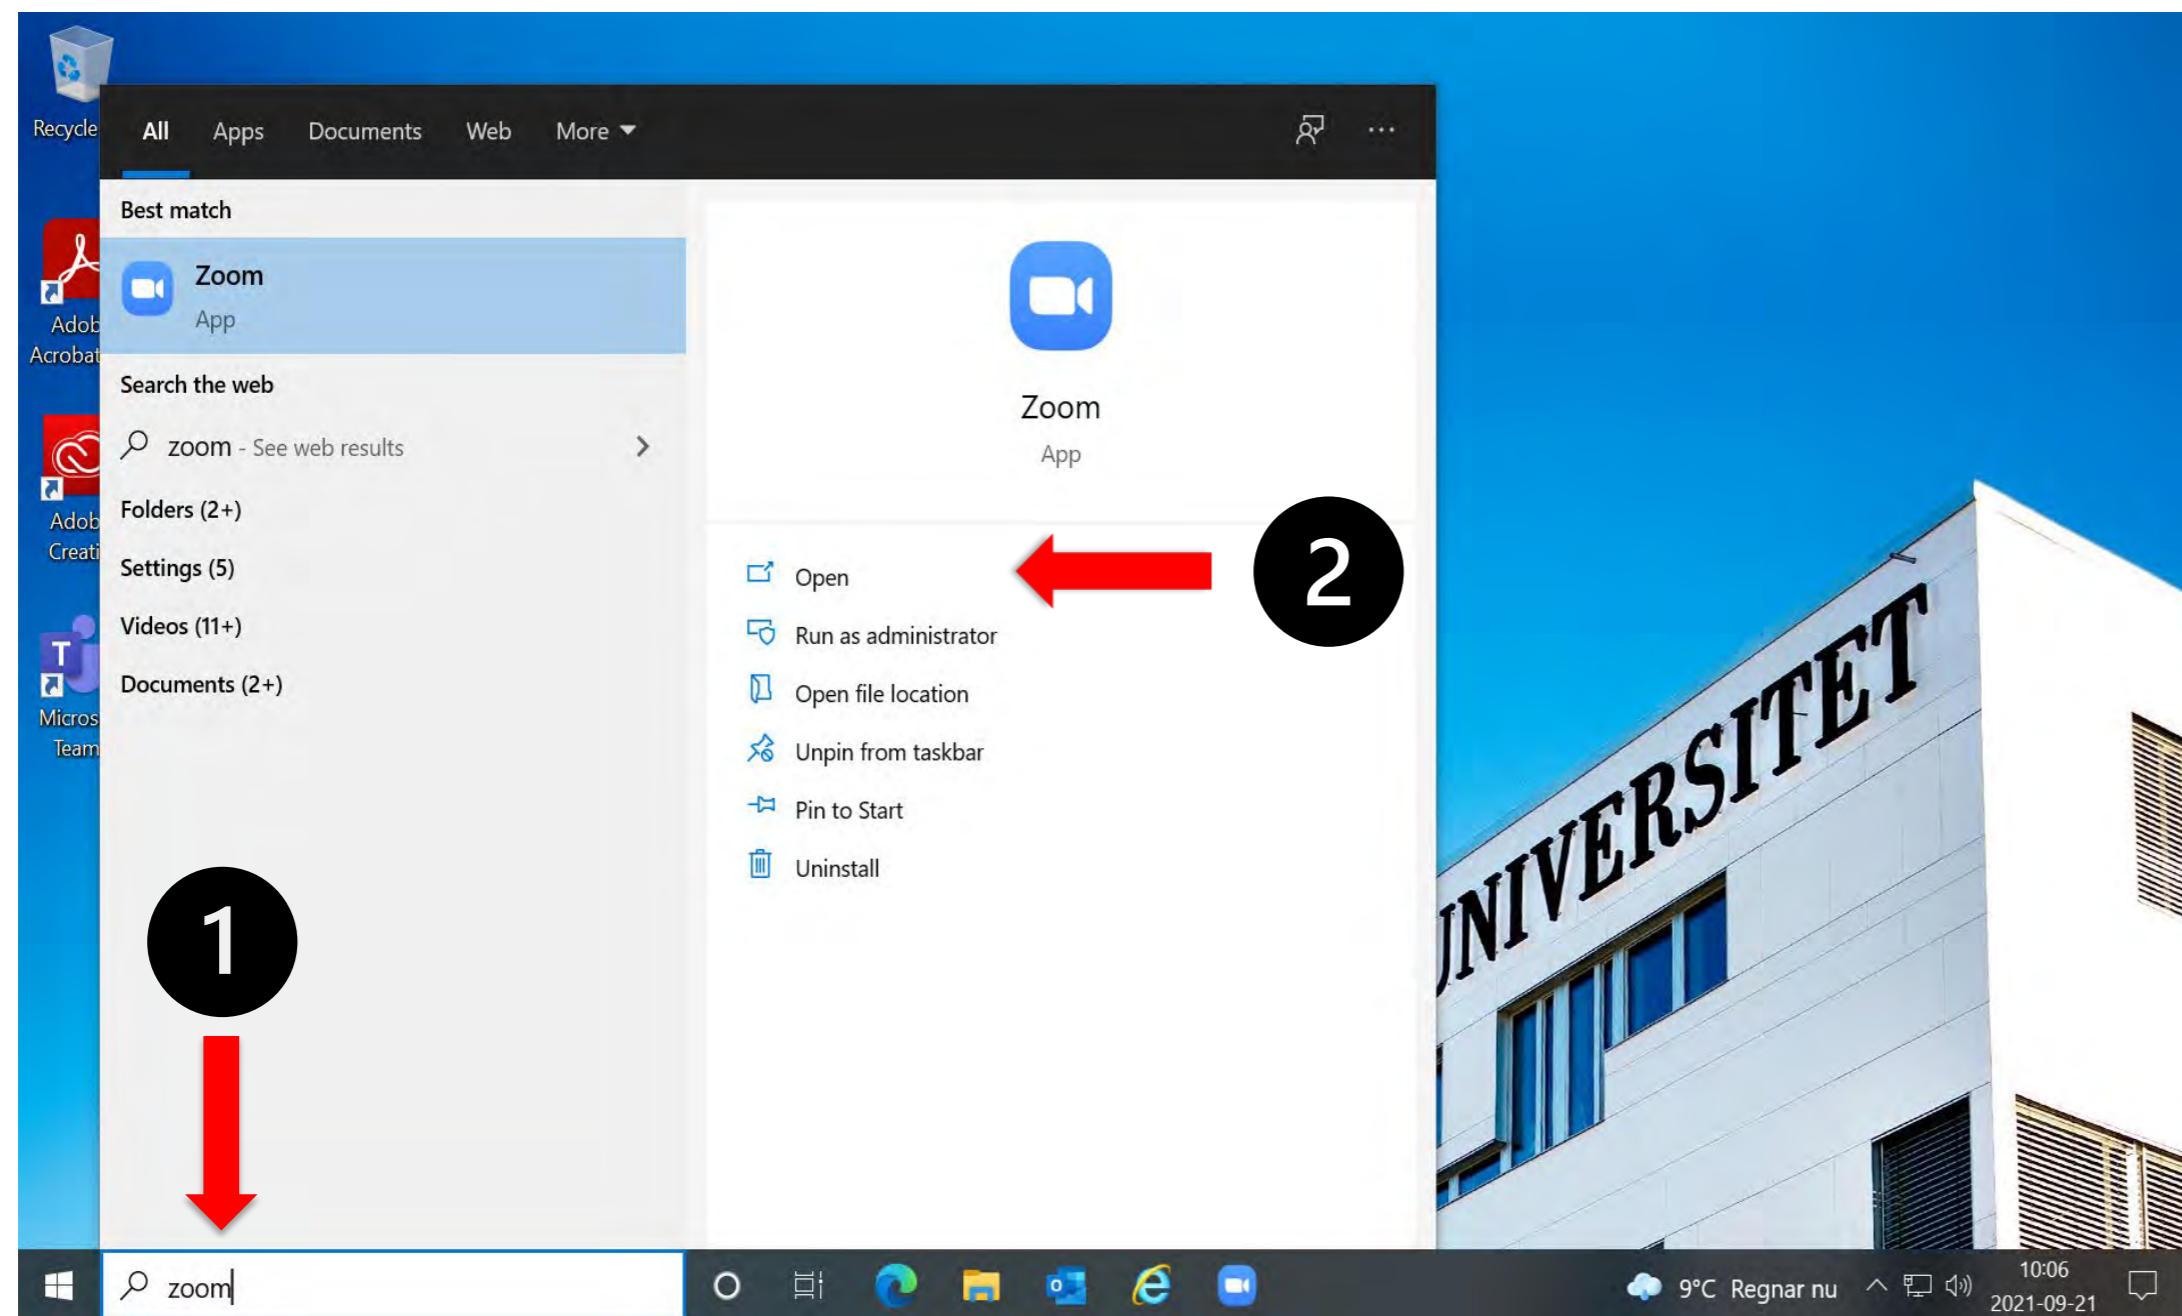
Recycle

Adob Acrobat

Adob Creati

Micros Team

All Apps Documents Web More

Best match

Zoom
App

Search the web

zoom - See web results

Folders (2+)

Settings (5)

Videos (11+)

Documents (2+)

Zoom
App

Open

Run as administrator

Open file location

Unpin from taskbar

Pin to Start

Uninstall

2

1

UNIVERSITET

zoom

9°C Regnar nu

10:06
2021-09-21